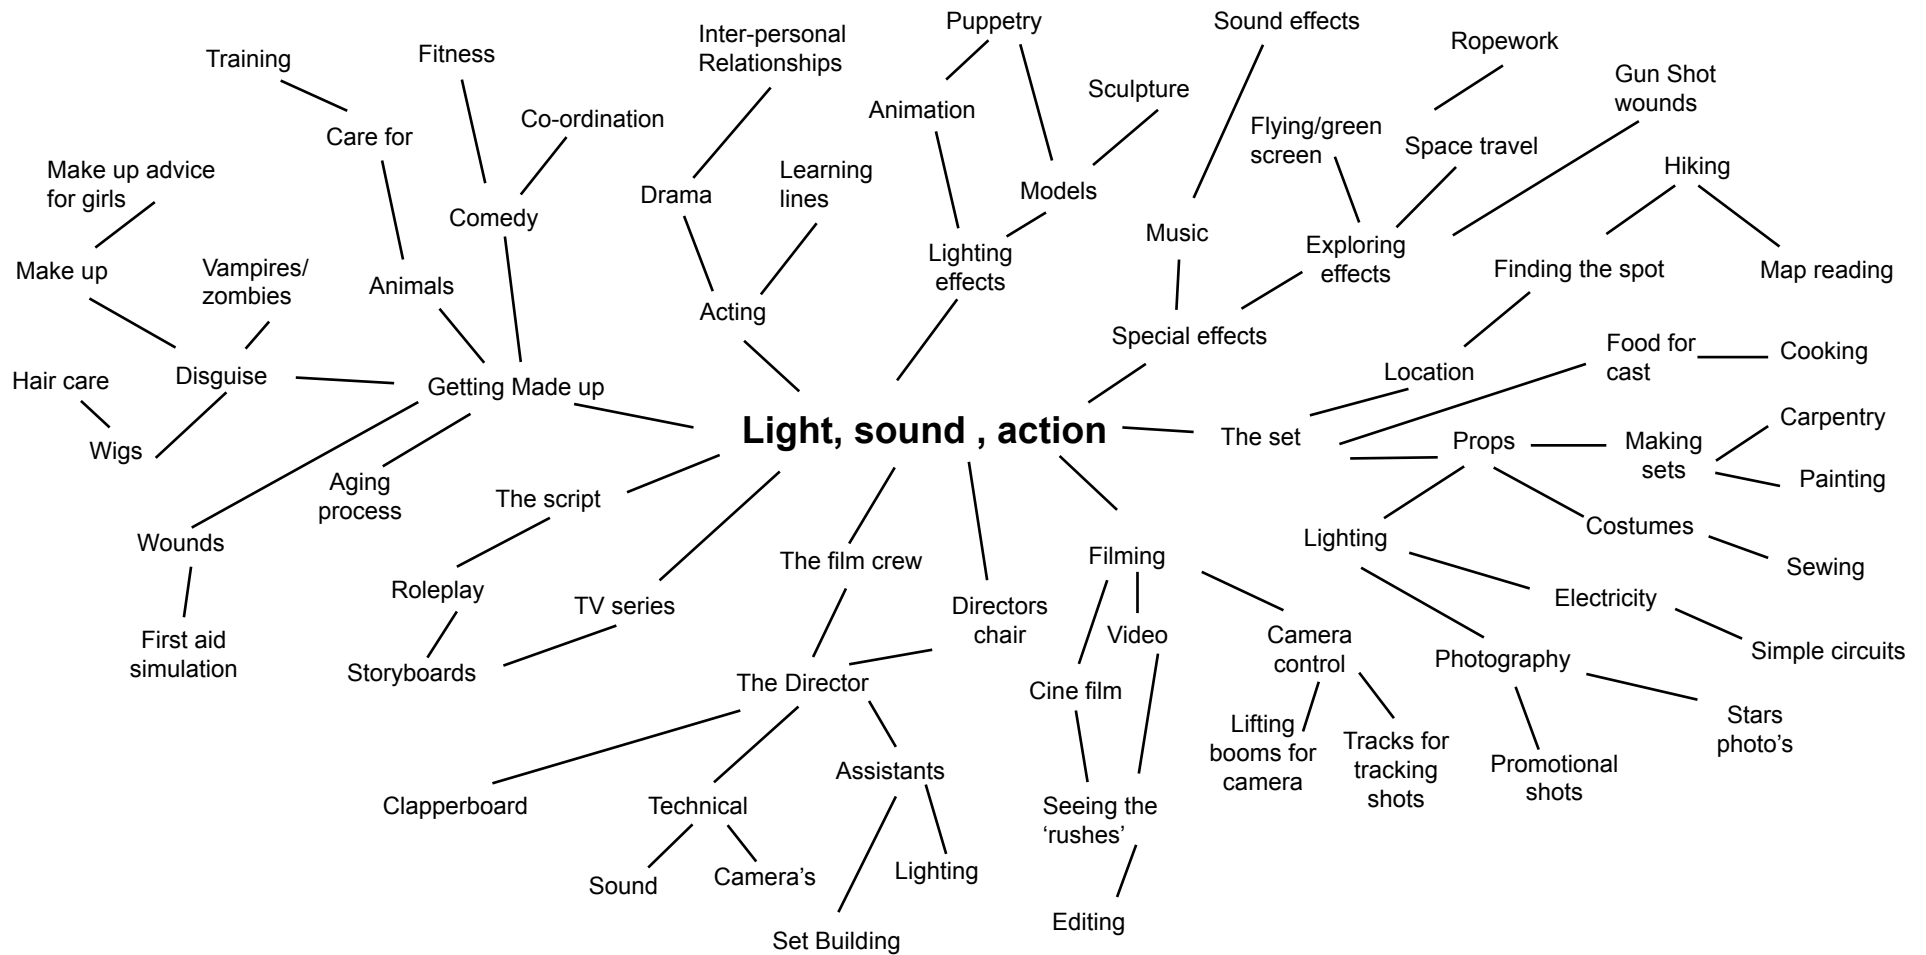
Light, sound , action

Training
Fitness
Care for
Co-ordination
Comedy
Make up advice for girls
Make up
Vampires/ zombies
Animals
Disguise
Hair care
Wigs
Getting Made up
Aging process
Wounds
First aid simulation

Inter-personal Relationships
Drama
Learning lines
Acting

Puppetry
Animation
Sculpture
Models
Lighting effects

Sound effects
Music
Special effects
Ropework
Gun Shot wounds
Flying/green screen
Space travel
Exploring effects

Hiking
Finding the spot
Map reading
Location
Food for cast
Cooking
The set
Props
Making sets
Carpentry
Painting
Costumes
Sewing
Lighting
Electricity
Simple circuits
Photography
Stars photo’s
Promotional shots

The script
Roleplay
Storyboards
TV series
The film crew
Directors chair
The Director
Clapperboard
Technical
Sound
Camera’s
Assistants
Lighting
Set Building

Filming
Video
Cine film
Seeing the ‘rushes’
Editing
Camera control
Lifting booms for camera
Tracks for tracking shots